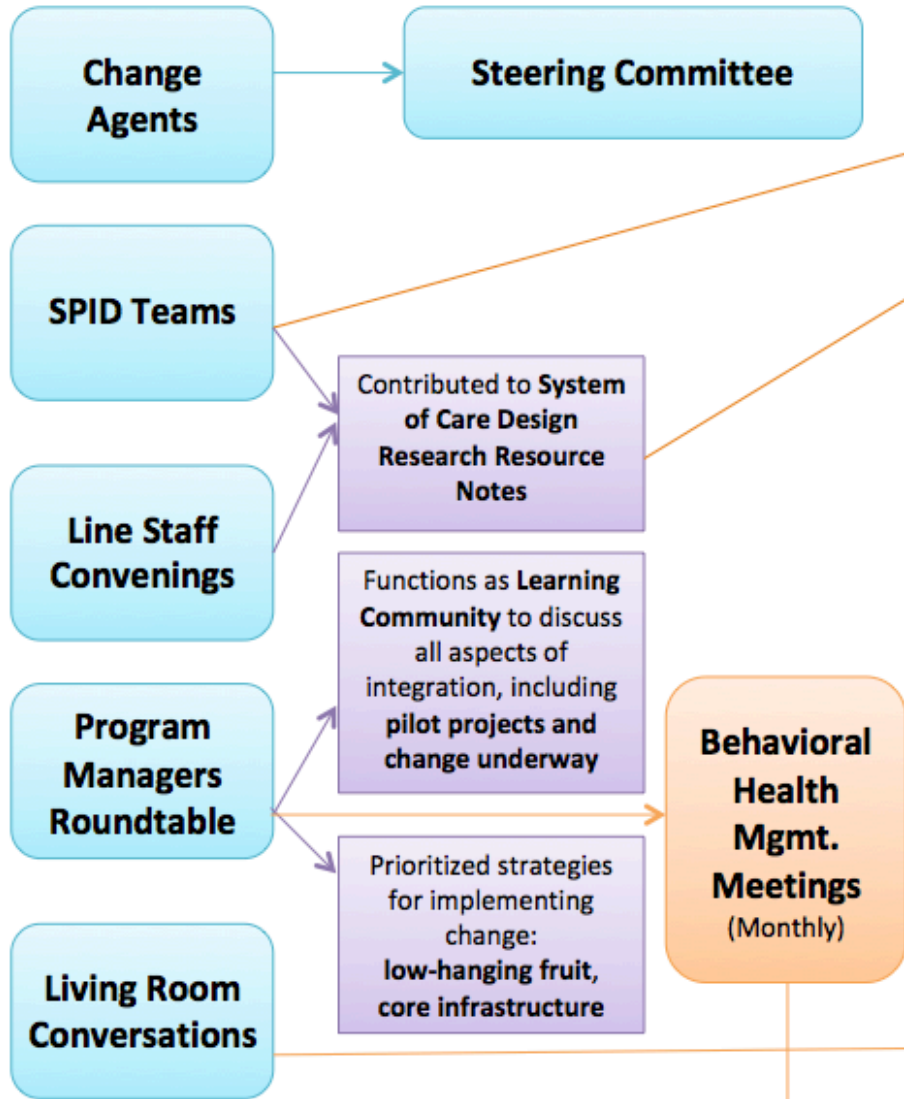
Change Agents

Steering Committee

SPID Teams

Contributed to System of Care Design Research Resource Notes

Line Staff Convenings

Functions as Learning Community to discuss all aspects of integration, including pilot projects and change underway

Program Managers Roundtable

Behavioral Health Mgmt. Meetings (Monthly)

Prioritized strategies for implementing change: low-hanging fruit, core infrastructure

Living Room Conversations